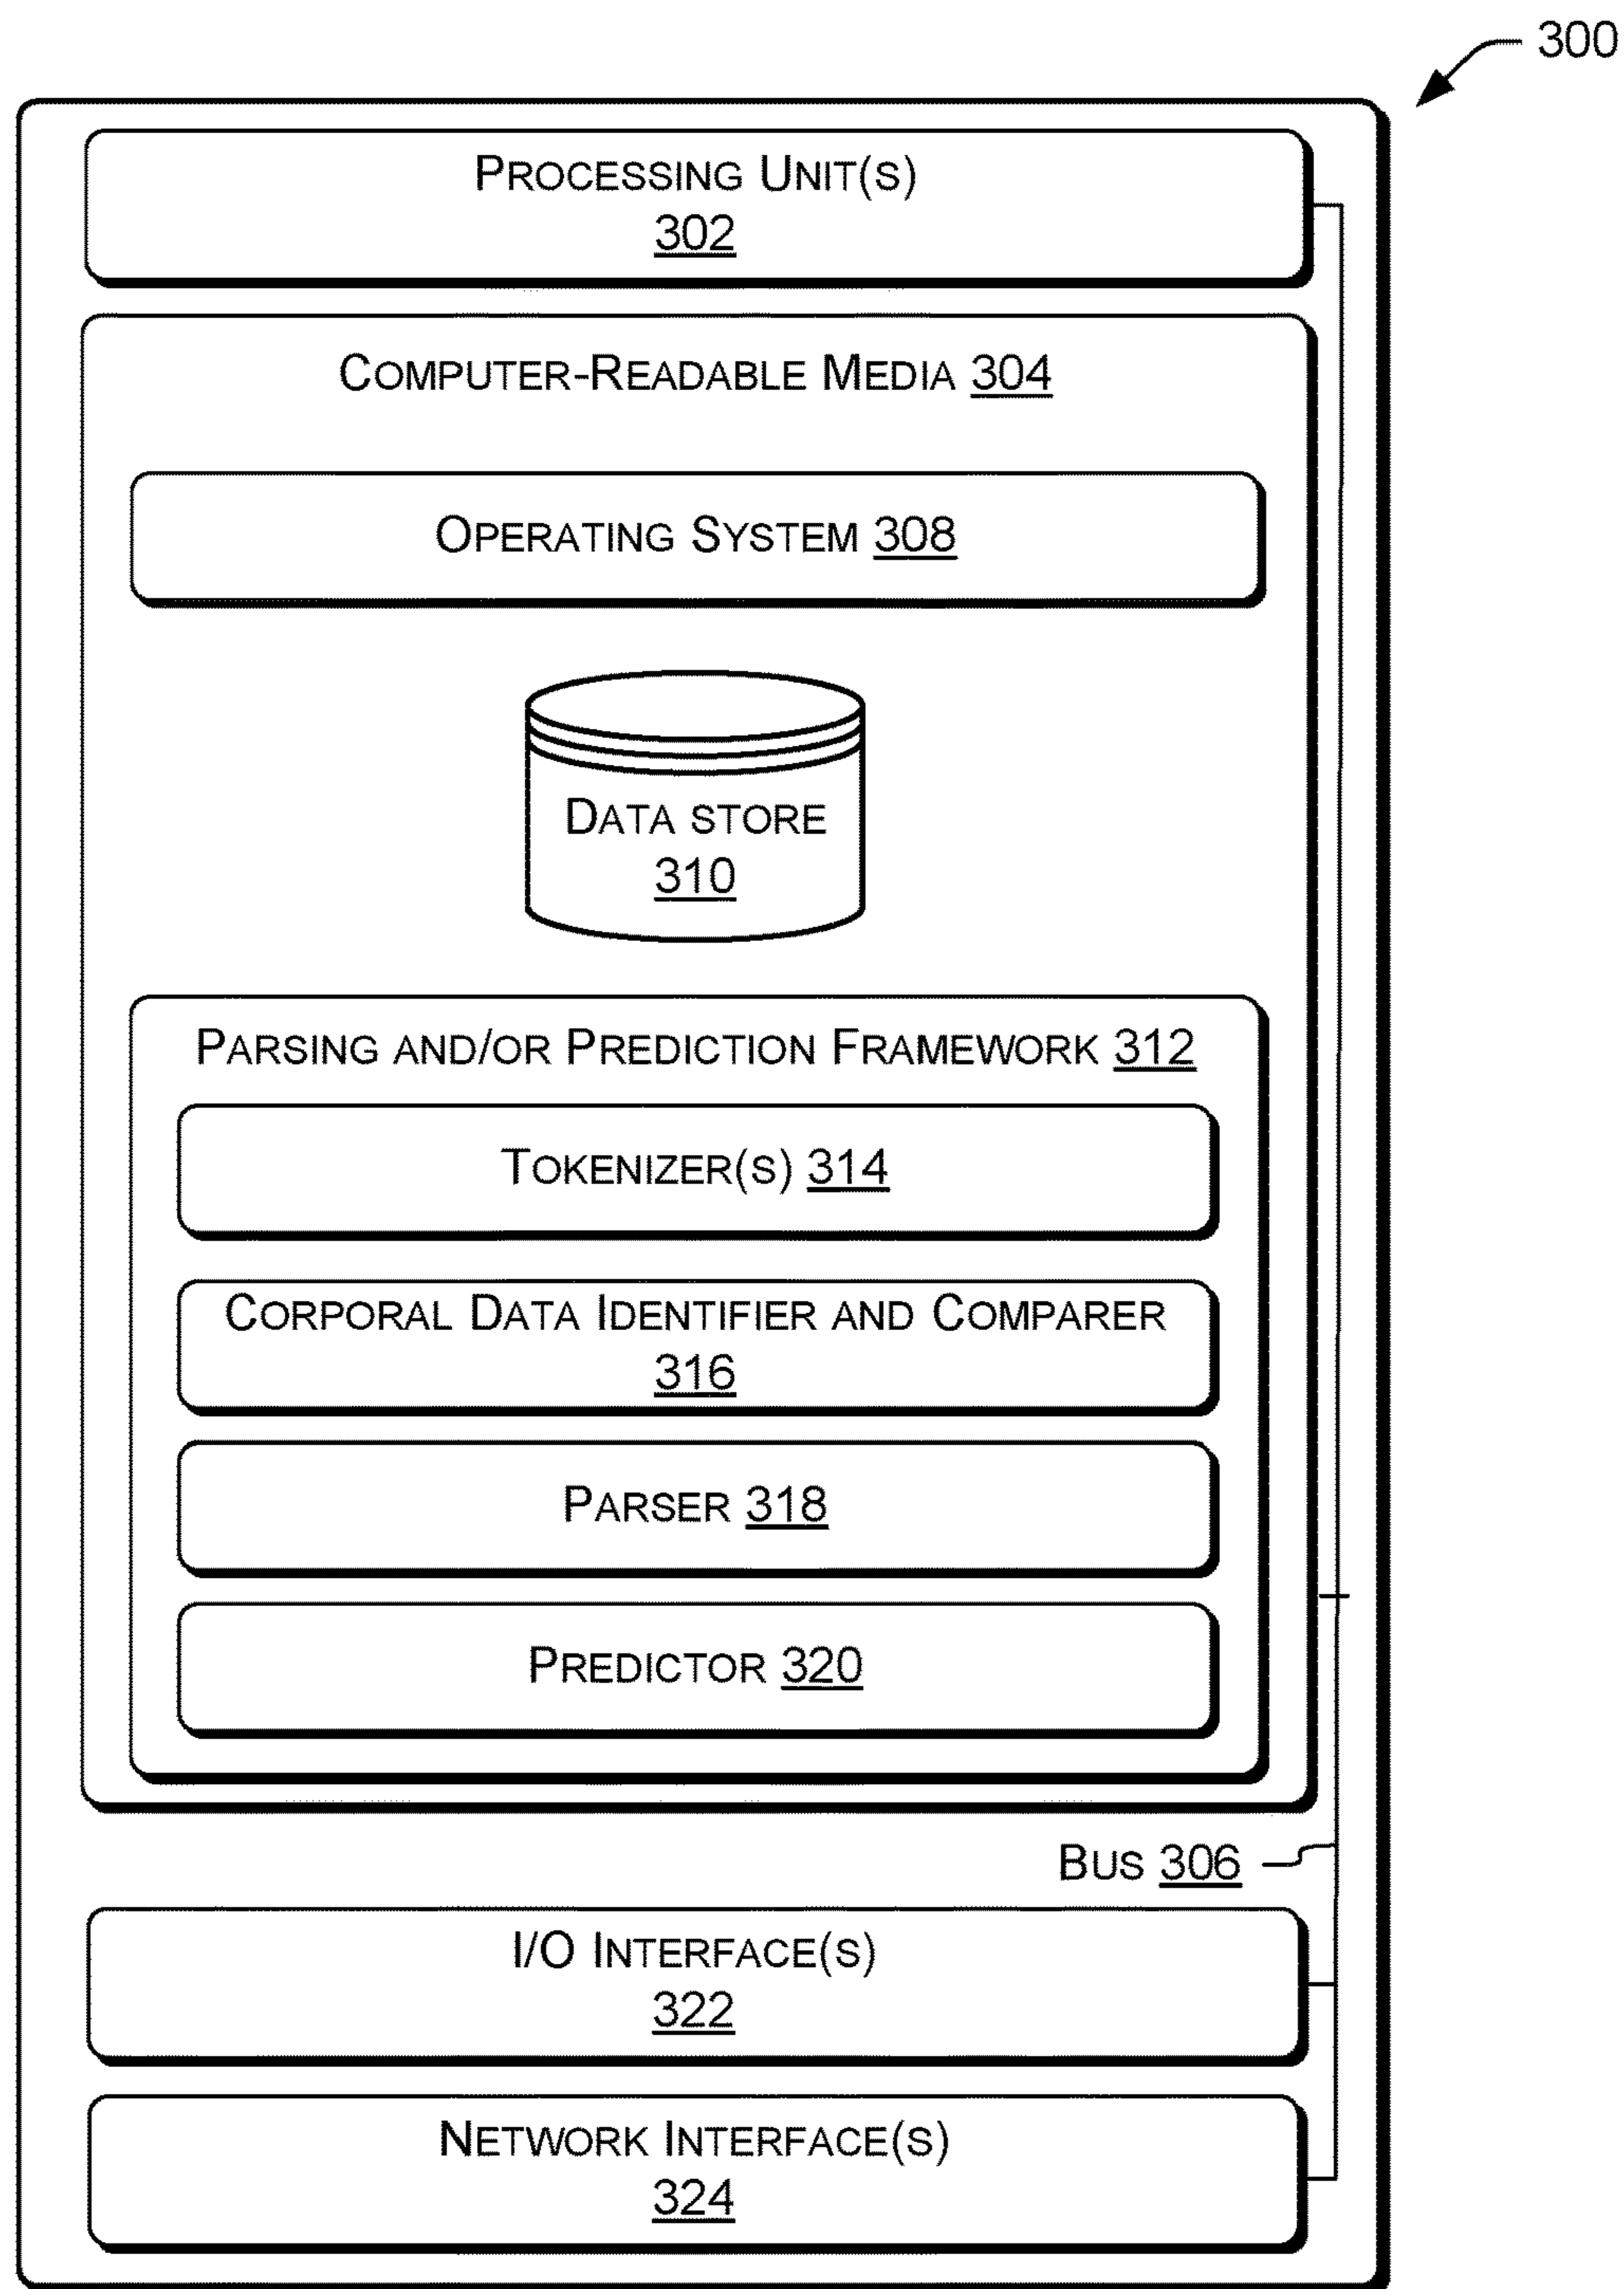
300

Processing Unit(s)
302

Computer-Readable Media 304

Operating System 308

Data store
310

Parsing and/or Prediction Framework 312

Tokenizer(s) 314

Corporal Data Identifier and Comparer
316

Parser 318

Predictor 320

Bus 306

I/O Interface(s)
322

Network Interface(s)
324